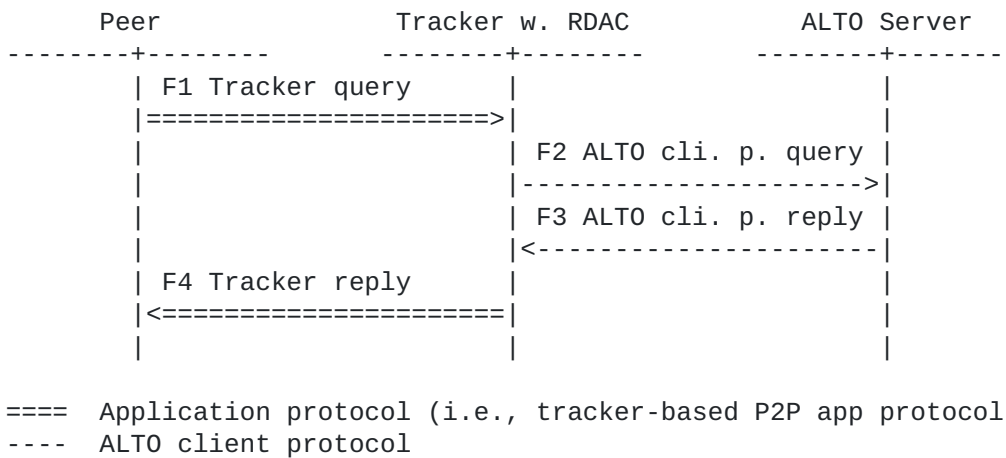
Peer

Tracker w. RDAC

ALTO Server

F1 Tracker query

F2 ALTO cli. p. query

F3 ALTO cli. p. reply

F4 Tracker reply

==== Application protocol (i.e., tracker-based P2P app protocol
---- ALTO client protocol